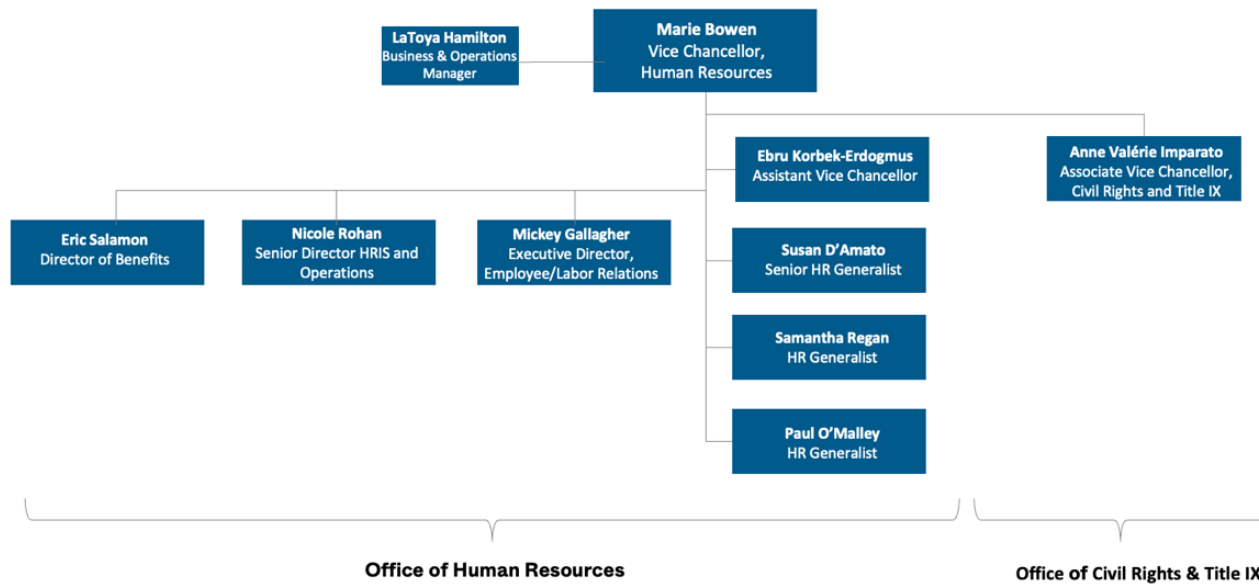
LaToya Hamilton
Business & Operations Manager

Marie Bowen
Vice Chancellor, Human Resources

Ebru Korbek-Erdogmus
Assistant Vice Chancellor

Anne Valérie Imparato
Associate Vice Chancellor, Civil Rights and Title IX

Eric Salamon
Director of Benefits

Nicole Rohan
Senior Director HRIS and Operations

Mickey Gallagher
Executive Director, Employee/Labor Relations

Susan D'Amato
Senior HR Generalist

Samantha Regan
HR Generalist

Paul O'Malley
HR Generalist

Office of Human Resources

Office of Civil Rights & Title IX